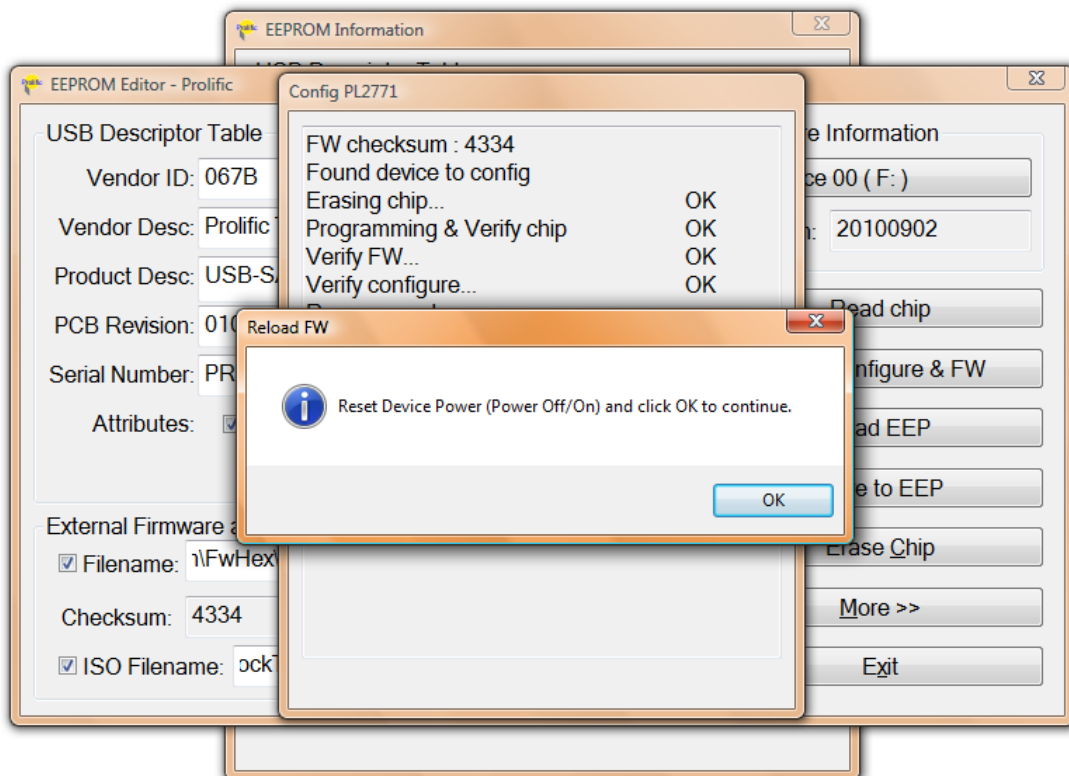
EEPROM Information

EEPROM Editor - Prolific

USB Descriptor Table

Vendor ID: 067B

Vendor Desc: Prolific

Product Desc: USB-S

PCB Revision: 01

Serial Number: PR

Attributes:

External Firmware

Filename: \FwHex

Checksum: 4334

ISO Filename: ock

Config PL2771

FW checksum : 4334
Found device to config
Erasing chip... OK
Programming & Verify chip OK
Verify FW... OK
Verify configure... OK

e Information

ce 00 ( F: )

n: 20100902

Read chip

nfigure & FW

ad EEP

e to EEP

Erase Chip

More >>

Exit

Reload FW

Reset Device Power (Power Off/On) and click OK to continue.

OK